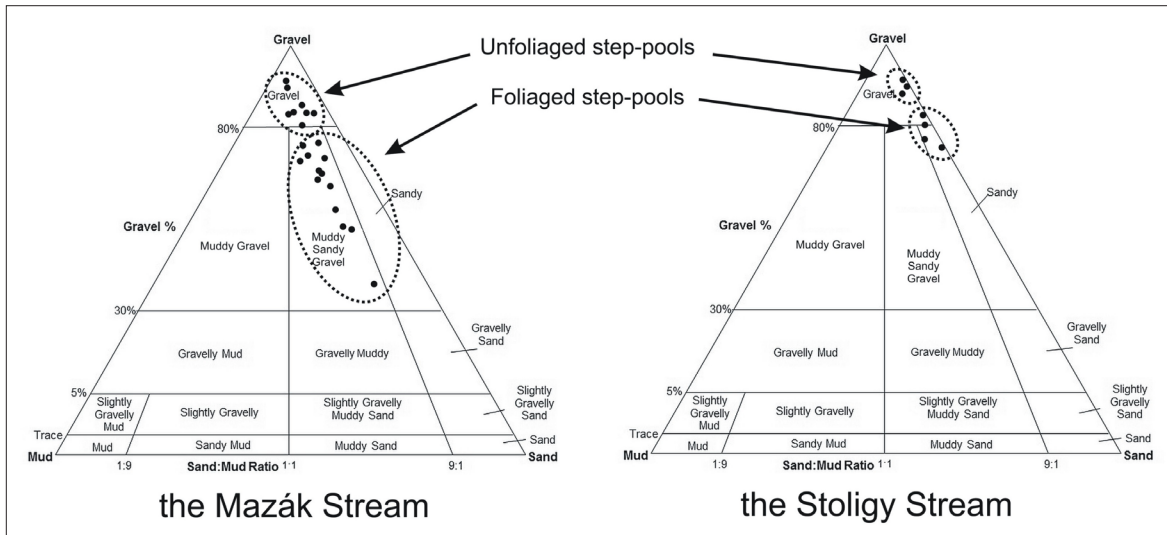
Unfoliaged step-pools
Foliaged step-pools

Gravel
Gravel
80%
Gravel %
Muddy Gravel
Muddy Sandy Gravel
Sandy
30%
Gravelly Mud
Gravelly Muddy
Gravelly Sand
5%
Slightly Gravelly Mud
Slightly Gravelly
Slightly Gravelly Muddy Sand
Slightly Gravelly Sand
Trace
Mud
Sandy Mud
Muddy Sand
Sand
Mud
1:9
Sand:Mud Ratio 1:1
9:1
Sand
the Mazák Stream

Gravel
Gravel
80%
Gravel %
Muddy Gravel
Muddy Sandy Gravel
Sandy
30%
Gravelly Mud
Gravelly Muddy
Gravelly Sand
5%
Slightly Gravelly Mud
Slightly Gravelly
Slightly Gravelly Muddy Sand
Slightly Gravelly Sand
Trace
Mud
Sandy Mud
Muddy Sand
Sand
Mud
1:9
Sand:Mud Ratio 1:1
9:1
Sand
the Stoligy Stream